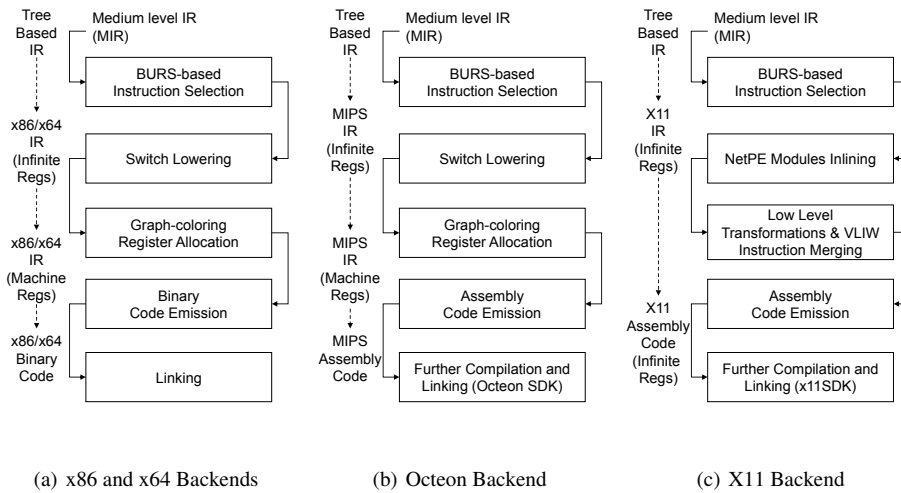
Tree Based IR

Medium level IR (MIR)

BURS-based Instruction Selection

x86/x64 IR (Infinite Regs)

Switch Lowering

Graph-coloring Register Allocation

x86/x64 IR (Machine Regs)

Binary Code Emission

x86/x64 Binary Code

Linking

(a) x86 and x64 Backends

Tree Based IR

Medium level IR (MIR)

BURS-based Instruction Selection

MIPS IR (Infinite Regs)

Switch Lowering

Graph-coloring Register Allocation

MIPS IR (Machine Regs)

Assembly Code Emission

MIPS Assembly Code

Further Compilation and Linking (Octeon SDK)

(b) Octeon Backend

Tree Based IR

Medium level IR (MIR)

BURS-based Instruction Selection

X11 IR (Infinite Regs)

NetPE Modules Inlining

Low Level Transformations & VLIW Instruction Merging

Assembly Code Emission

X11 Assembly Code (Infinite Regs)

Further Compilation and Linking (x11SDK)

(c) X11 Backend